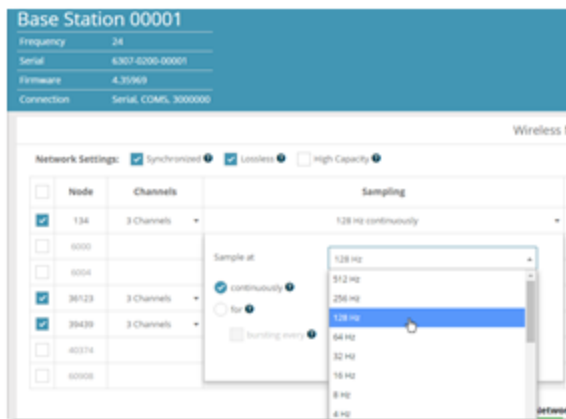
Base Station 00001

Frequency 24
Serial 6307-0200-00001
Firmware 4.35969
Connection Serial, COM5, 3000000

Wireless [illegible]

Network Settings: Synchronized Lossless High Capacity

| | Node | Channels | Sampling |
|---|---|---|---|
| ☑ | 134 | 3 Channels | 128 Hz continuously |
| ☐ | 6000 | | |
| ☐ | 6004 | | |
| ☑ | 36123 | 3 Channels | |
| ☑ | 39439 | 3 Channels | |
| ☐ | 40374 | | |
| ☐ | 60908 | | |

Sample at 128 Hz
continuously
for
bursting every

512 Hz
256 Hz
128 Hz
64 Hz
32 Hz
16 Hz
8 Hz
4 Hz

Networ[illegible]